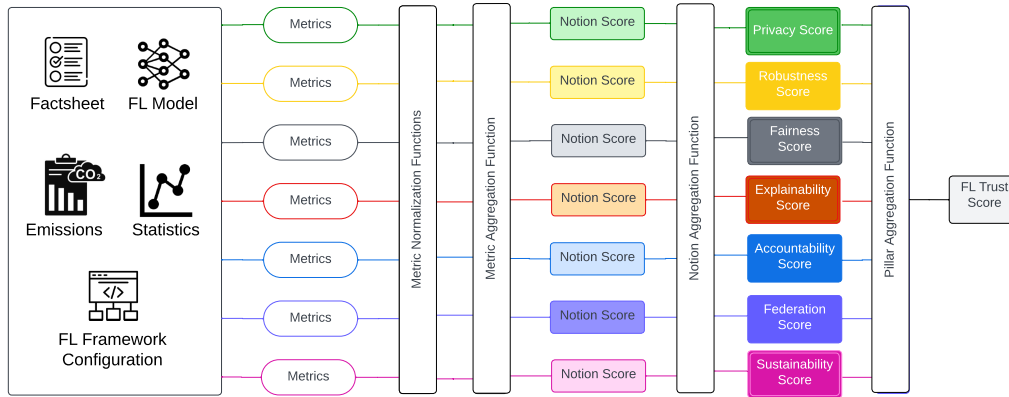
Factsheet
FL Model
CO2
Emissions
Statistics
FL Framework Configuration

Metrics
Metrics
Metrics
Metrics
Metrics
Metrics
Metrics

Metric Normalization Functions

Metric Aggregation Function

Notion Score
Notion Score
Notion Score
Notion Score
Notion Score
Notion Score
Notion Score

Notion Aggregation Function

Privacy Score
Robustness Score
Fairness Score
Explainability Score
Accountability Score
Federation Score
Sustainability Score

Pillar Aggregation Function

FL Trust Score